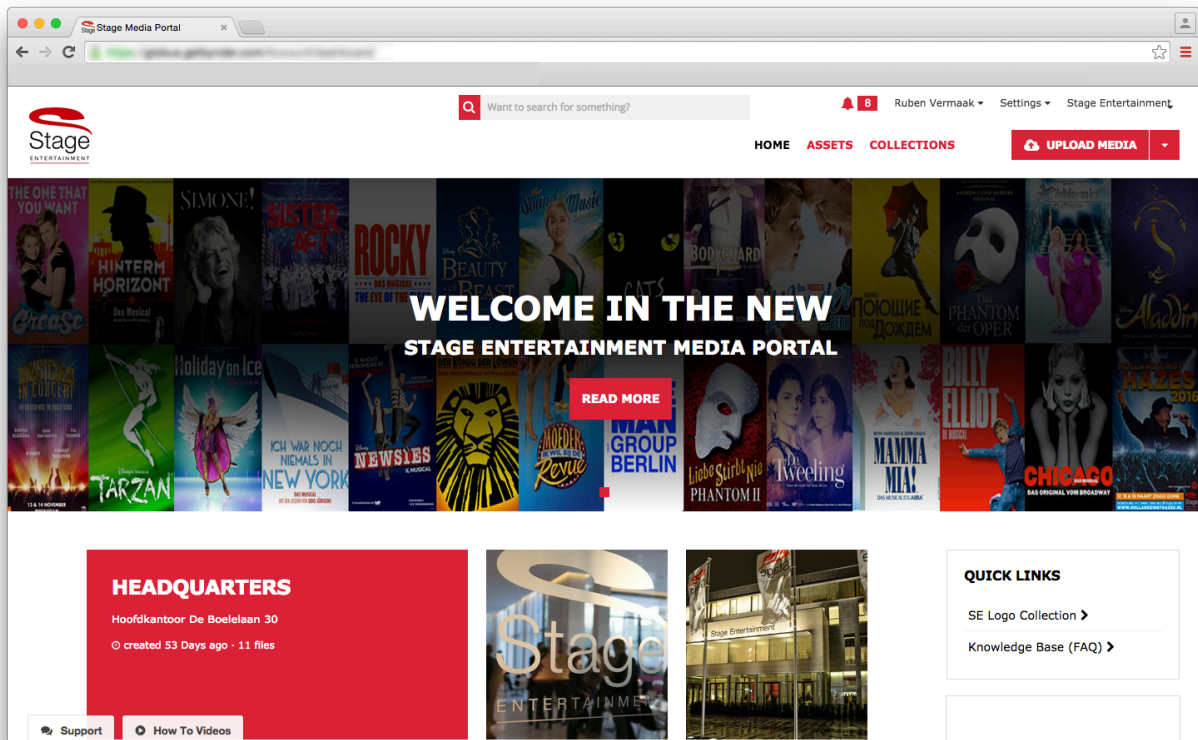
Stage Media Portal

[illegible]

Want to search for something?

8 Ruben Vermaak Settings Stage Entertainment

Stage ENTERTAINMENT

HOME ASSETS COLLECTIONS

UPLOAD MEDIA

THE ONE THAT YOU WANT GREASE

HINTERM HORIZONT DAS MUSICAL

SIMONE!

SISTER ACT

ROCKY

BEAUTY AND THE BEAST

The Sound of Music

CATS

BODYGUARD

Поющие под дождем

DAS PHANTOM DER OPER

Aladdin

IN CONCERT

TARZAN

Holiday on Ice

ICH WAR NOCH NIEMALS IN NEW YORK

NEWSIES

Moeder, ik wil bij de Revue

BLUE MAN GROUP BERLIN

Liebe Stirbt Nie PHANTOM II

De Tweeling

MAMMA MIA!

BILLY ELLIOT

CHICAGO

HAZES

WELCOME IN THE NEW

STAGE ENTERTAINMENT MEDIA PORTAL

READ MORE

HEADQUARTERS

Hoofdkantoor De Boelelaan 30

created 53 Days ago · 11 files

Stage ENTERTAINMENT

Stage Entertainment

QUICK LINKS

SE Logo Collection

Knowledge Base (FAQ)

Support

How To Videos